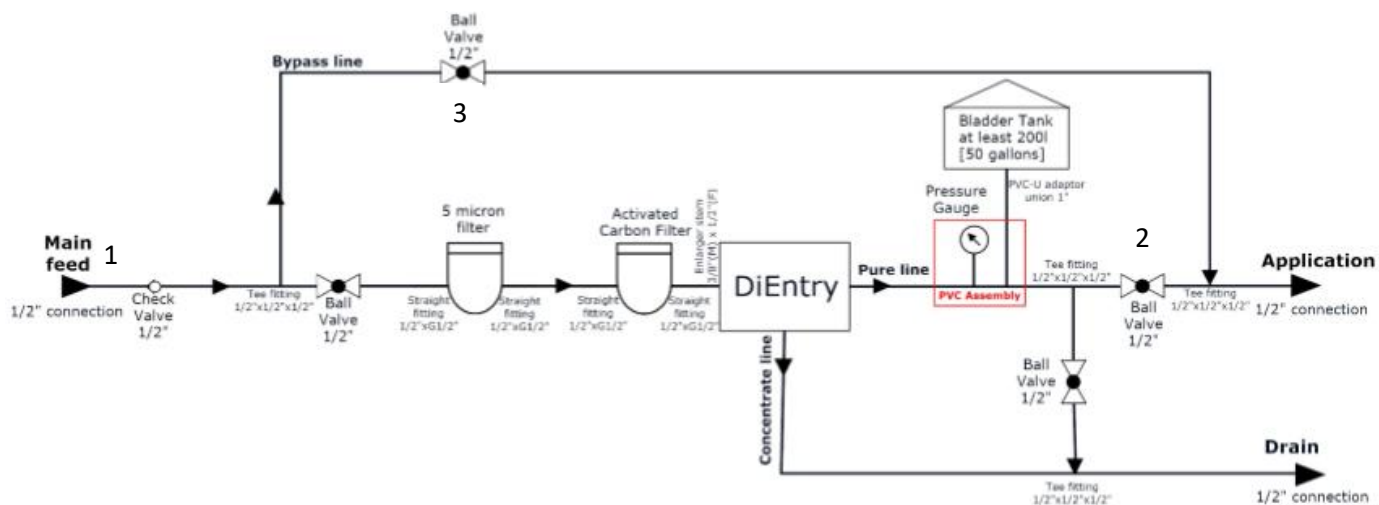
Ball Valve 1/2"

Bypass line

3

Bladder Tank at least 200l [50 gallons]

PVC-U adaptor union 1"

Pressure Gauge

5 micron filter

Activated Carbon Filter

Enlarger stem 3/8"(M) x 1/2"(F)

2

Main feed

1

1/2" connection

Check Valve 1/2"

Tee fitting 1/2"x1/2"x1/2"

Ball Valve 1/2"

Straight fitting 1/2"xG1/2"

Straight fitting 1/2"xG1/2"

Straight fitting 1/2"xG1/2"

Straight fitting 1/2"xG1/2"

DiEntry

Pure line

PVC Assembly

Tee fitting 1/2"x1/2"x1/2"

Ball Valve 1/2"

Tee fitting 1/2"x1/2"x1/2"

Application

1/2" connection

Concentrate line

Ball Valve 1/2"

Drain

Tee fitting 1/2"x1/2"x1/2"

1/2" connection